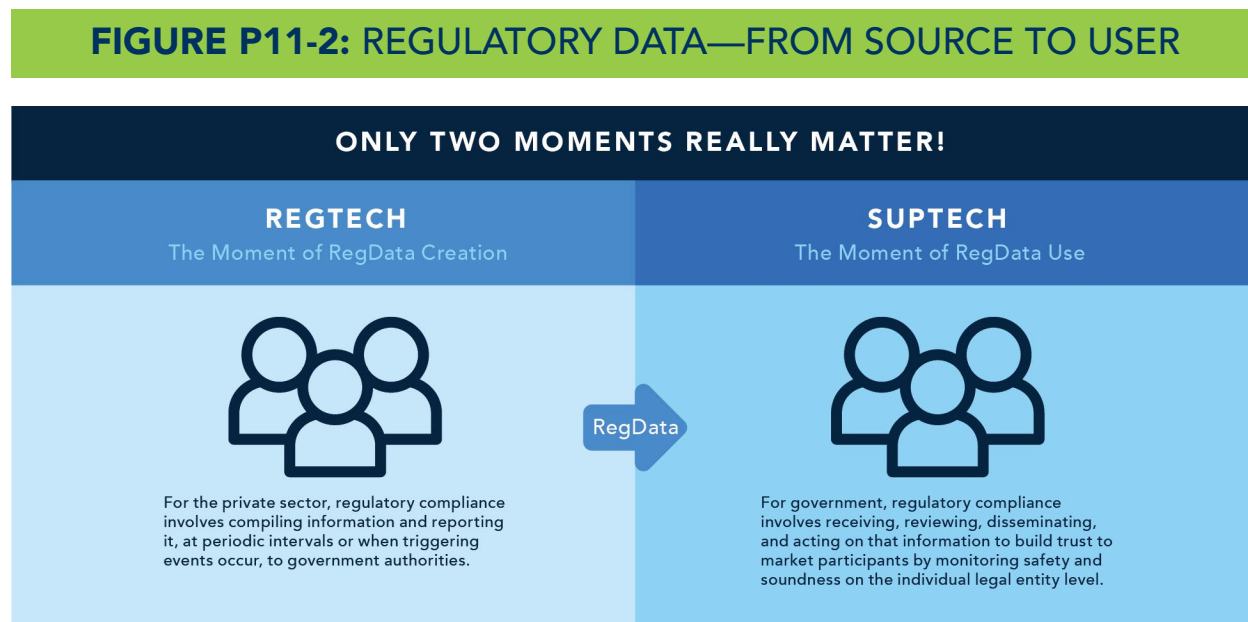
FIGURE P11-2: REGULATORY DATA—FROM SOURCE TO USER

ONLY TWO MOMENTS REALLY MATTER!

REGTECH
The Moment of RegData Creation

For the private sector, regulatory compliance involves compiling information and reporting it, at periodic intervals or when triggering events occur, to government authorities.

RegData

SUPTECH
The Moment of RegData Use

For government, regulatory compliance involves receiving, reviewing, disseminating, and acting on that information to build trust to market participants by monitoring safety and soundness on the individual legal entity level.